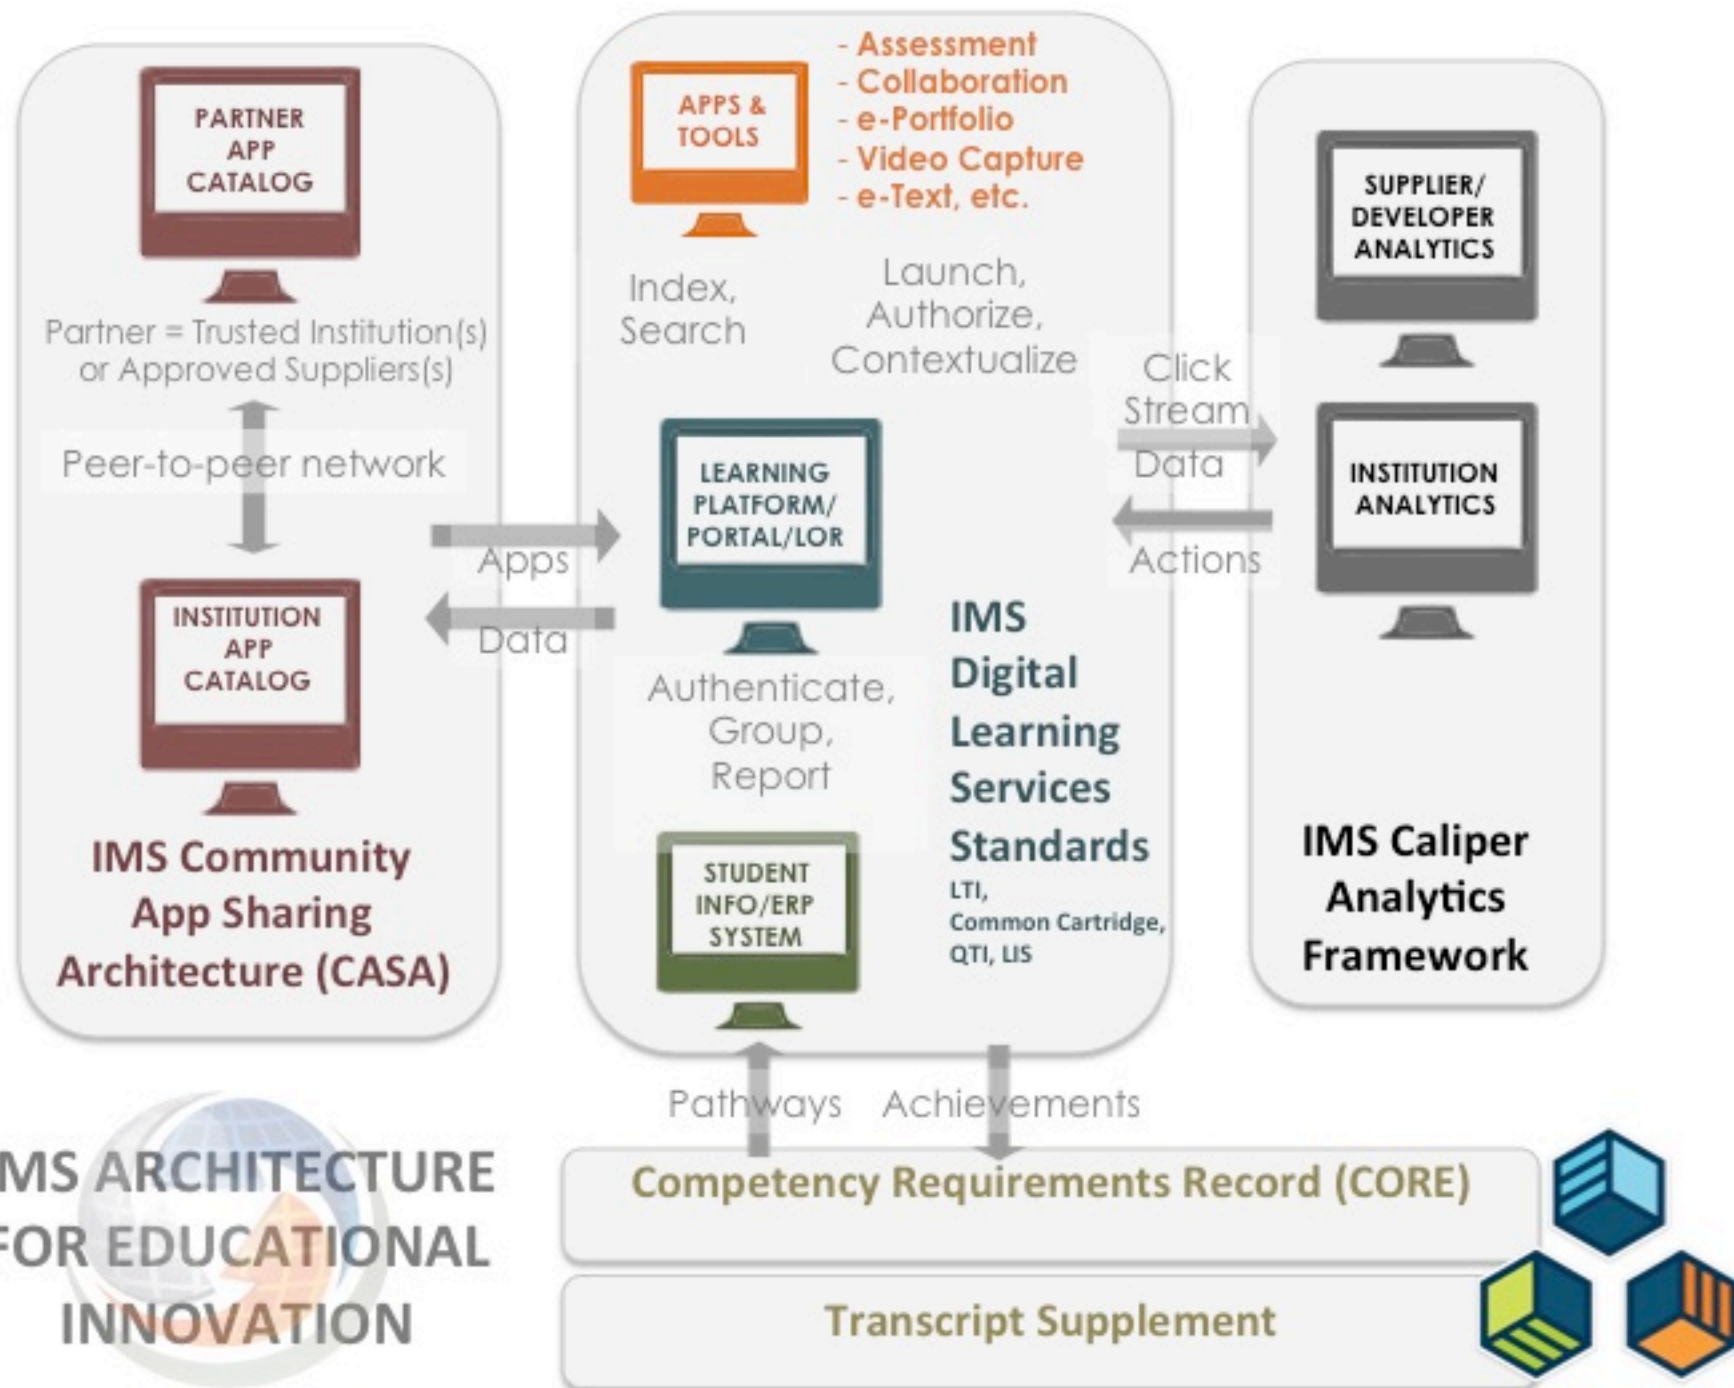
PARTNER APP CATALOG

Partner = Trusted Institution(s) or Approved Suppliers(s)

Peer-to-peer network

INSTITUTION APP CATALOG

IMS Community App Sharing Architecture (CASA)

APPS & TOOLS

- Assessment
- Collaboration
- e-Portfolio
- Video Capture
- e-Text, etc.

Index, Search

Launch, Authorize, Contextualize

Apps

Data

LEARNING PLATFORM/ PORTAL/LOR

Authenticate, Group, Report

STUDENT INFO/ERP SYSTEM

IMS Digital Learning Services Standards

LTI, Common Cartridge, QTI, LIS

Click Stream Data

Actions

SUPPLIER/ DEVELOPER ANALYTICS

INSTITUTION ANALYTICS

IMS Caliper Analytics Framework

Pathways

Achievements

MS ARCHITECTURE FOR EDUCATIONAL INNOVATION

Competency Requirements Record (CORE)

Transcript Supplement